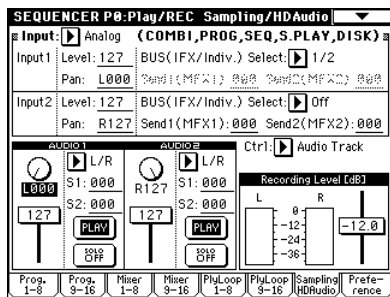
SEQUENCER P0:Play/REC Sampling/HDAudio

Input: Analog (COMBI, PROG, SEQ, S.PLAY, DISK)

Input1 Level: 127 BUS(IFX/Indiv.) Select: 1/2
Pan: L000 Send1(MFX1): 000 Send2(MFX2): 000

Input2 Level: 127 BUS(IFX/Indiv.) Select: Off
Pan: R127 Send1(MFX1): 000 Send2(MFX2): 000

AUDIO1
L000
L/R
S1: 000
S2: 000
127
PLAY
SOLO OFF

AUDIO2
R127
L/R
S1: 000
S2: 000
127
PLAY
SOLO OFF

Ctrl: Audio Track

Recording Level [dB]
L R
0
-6
-12
-24
-36
-12.0

Prog. 1–8 | Prog. 9–16 | Mixer 1–8 | Mixer 9–16 | PlyLoop 1–8 | PlyLoop 9–16 | Sampling HDAudio | Preference